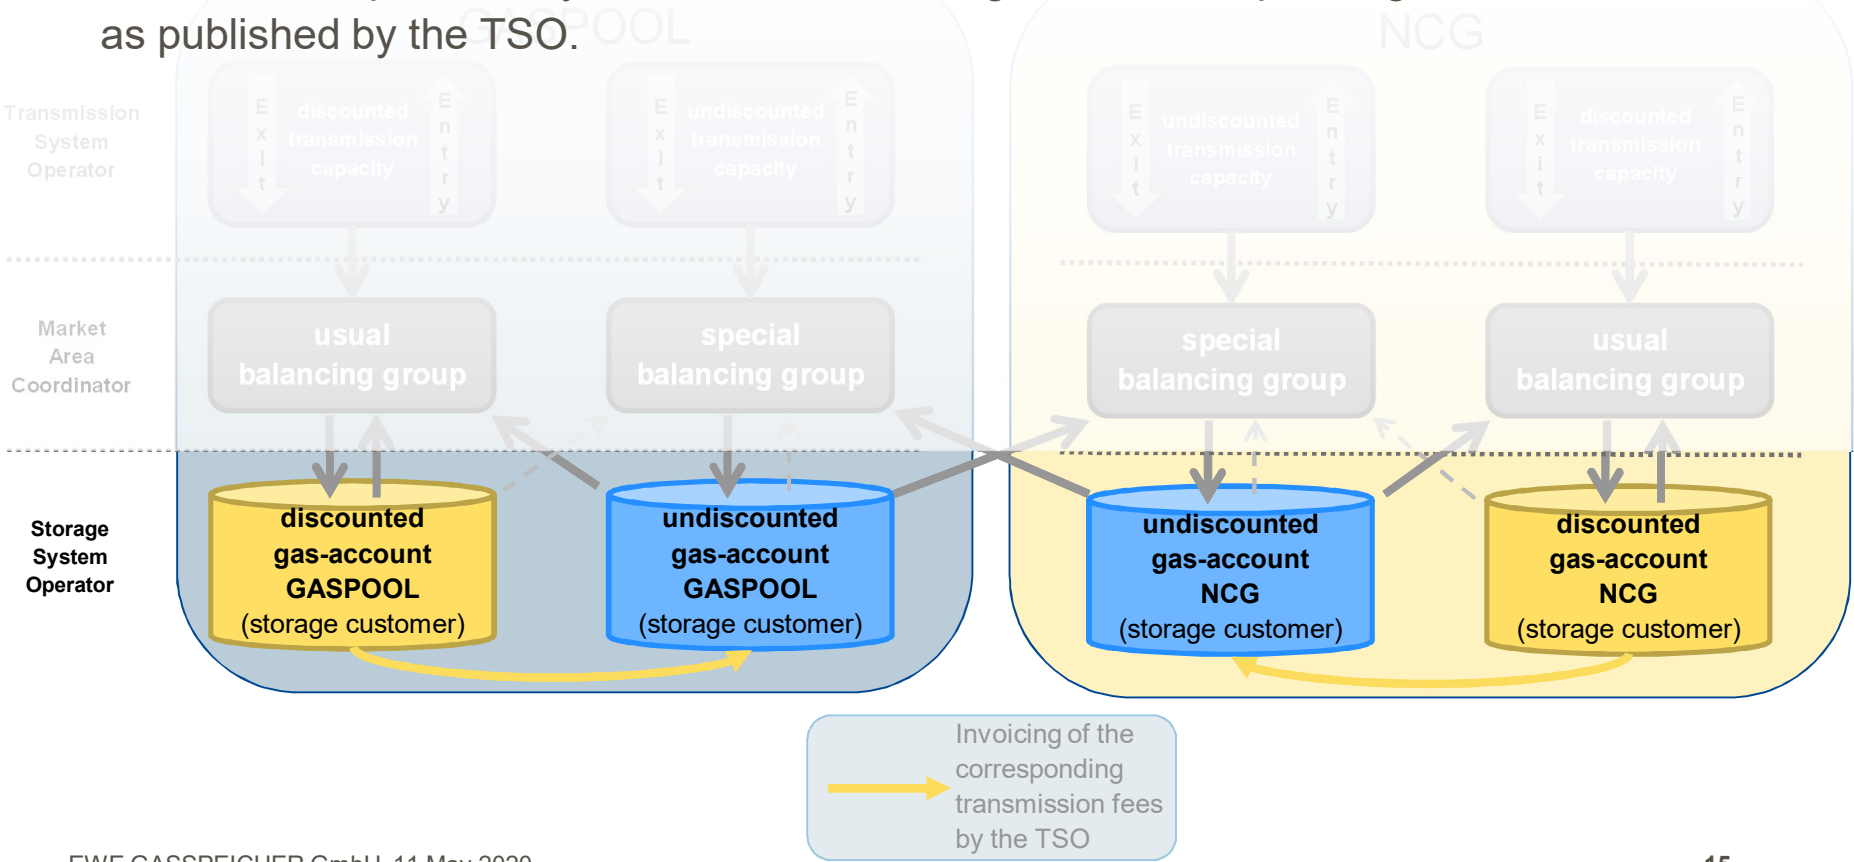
as published by the TSO.

GASPOOL

NCG

Transmission System Operator

E x i t

discounted transmission capacity

E n t r y

E x i t

undiscounted transmission capacity

E n t r y

E x i t

undiscounted transmission capacity

E n t r y

E x i t

discounted transmission capacity

E n t r y

Market Area Coordinator

usual balancing group

special balancing group

special balancing group

usual balancing group

Storage System Operator

discounted gas-account GASPOOL (storage customer)

undiscounted gas-account GASPOOL (storage customer)

undiscounted gas-account NCG (storage customer)

discounted gas-account NCG (storage customer)

Invoicing of the corresponding transmission fees by the TSO

EWE GASSPEICHER GmbH 11 May 2020

15